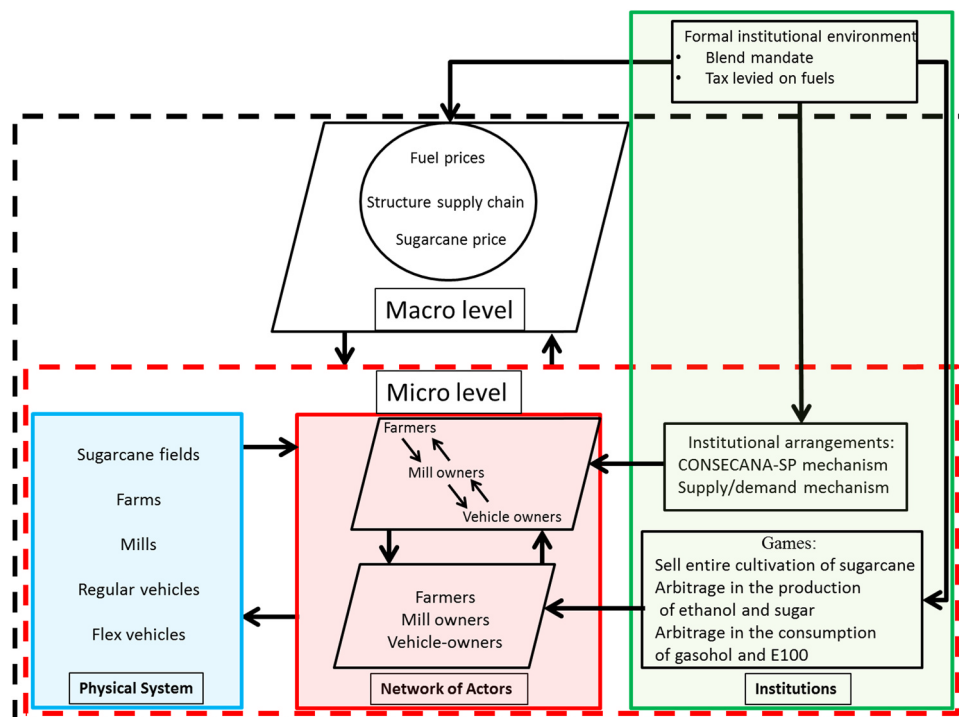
Formal institutional environment
• Blend mandate
• Tax levied on fuels

Fuel prices

Structure supply chain

Sugarcane price

Macro level

Micro level

Sugarcane fields

Farms

Mills

Regular vehicles

Flex vehicles

Physical System

Farmers

Mill owners

Vehicle owners

Farmers
Mill owners
Vehicle-owners

Network of Actors

Institutional arrangements:
CONSECANA-SP mechanism
Supply/demand mechanism

Games:
Sell entire cultivation of sugarcane
Arbitrage in the production of ethanol and sugar
Arbitrage in the consumption of gasohol and E100

Institutions